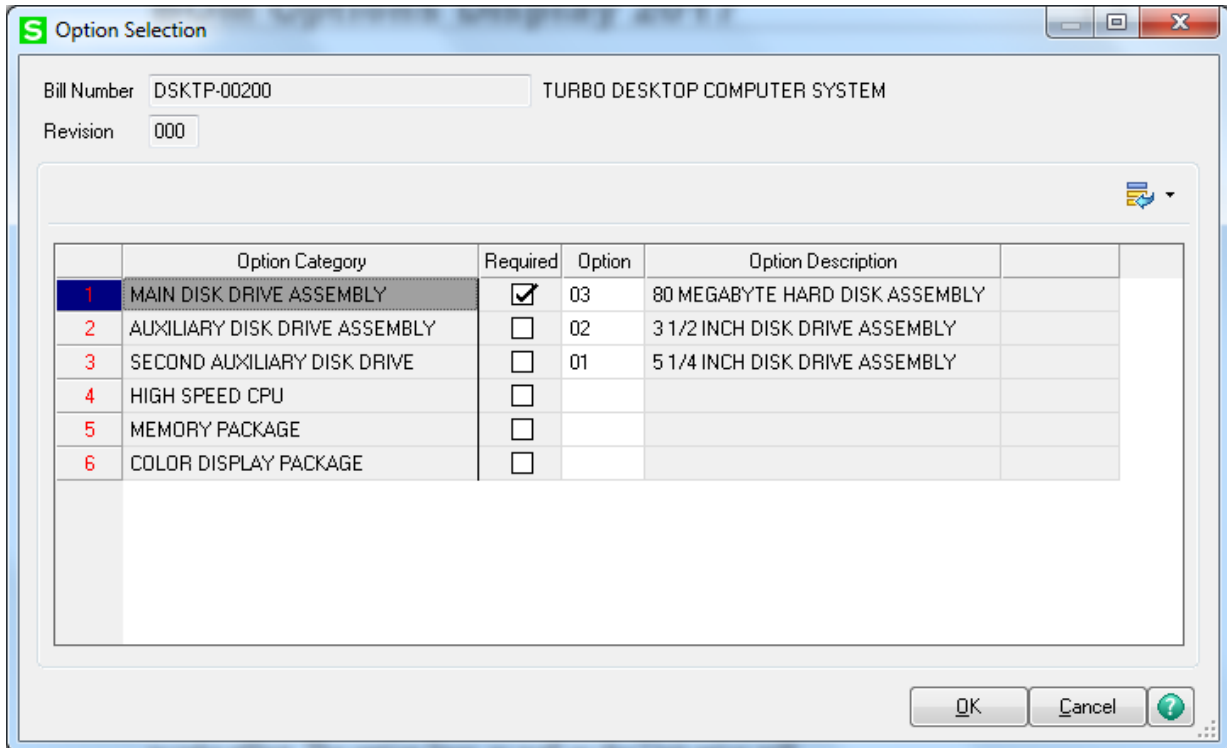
S Option Selection

Bill Number DSKTP-00200 TURBO DESKTOP COMPUTER SYSTEM
Revision 000

| | Option Category | Required | Option | Option Description |
|---|---|---|---|---|
| 1 | MAIN DISK DRIVE ASSEMBLY | ☑ | 03 | 80 MEGABYTE HARD DISK ASSEMBLY |
| 2 | AUXILIARY DISK DRIVE ASSEMBLY | ☐ | 02 | 3 1/2 INCH DISK DRIVE ASSEMBLY |
| 3 | SECOND AUXILIARY DISK DRIVE | ☐ | 01 | 5 1/4 INCH DISK DRIVE ASSEMBLY |
| 4 | HIGH SPEED CPU | ☐ | | |
| 5 | MEMORY PACKAGE | ☐ | | |
| 6 | COLOR DISPLAY PACKAGE | ☐ | | |

OK Cancel